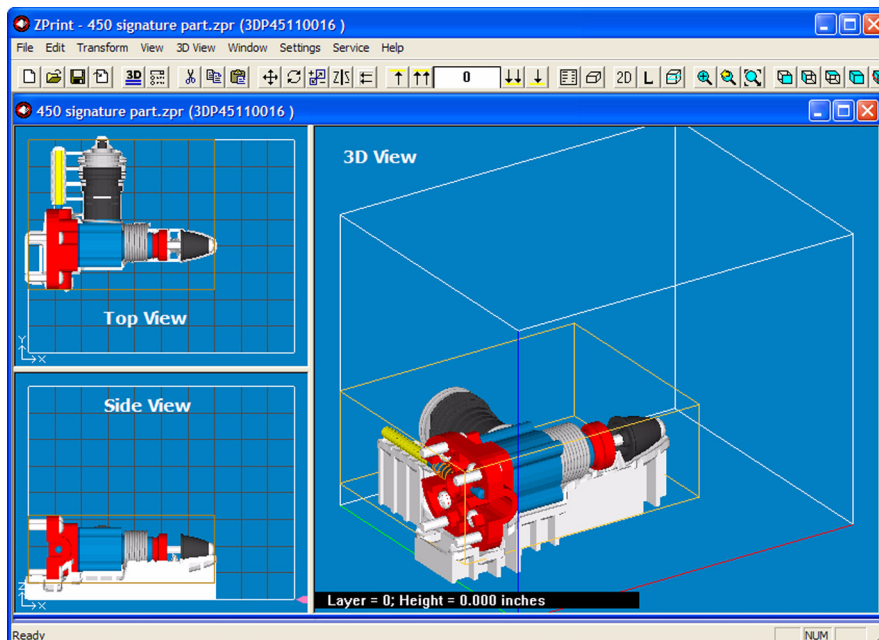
ZPrint - 450 signature part.zpr (3DP45110016 )

File Edit Transform View 3D View Window Settings Service Help

3D 0 2D L

450 signature part.zpr (3DP45110016 )

Top View

Y X

Side View

Z X

3D View

Layer = 0; Height = 0.000 inches

Ready NUM